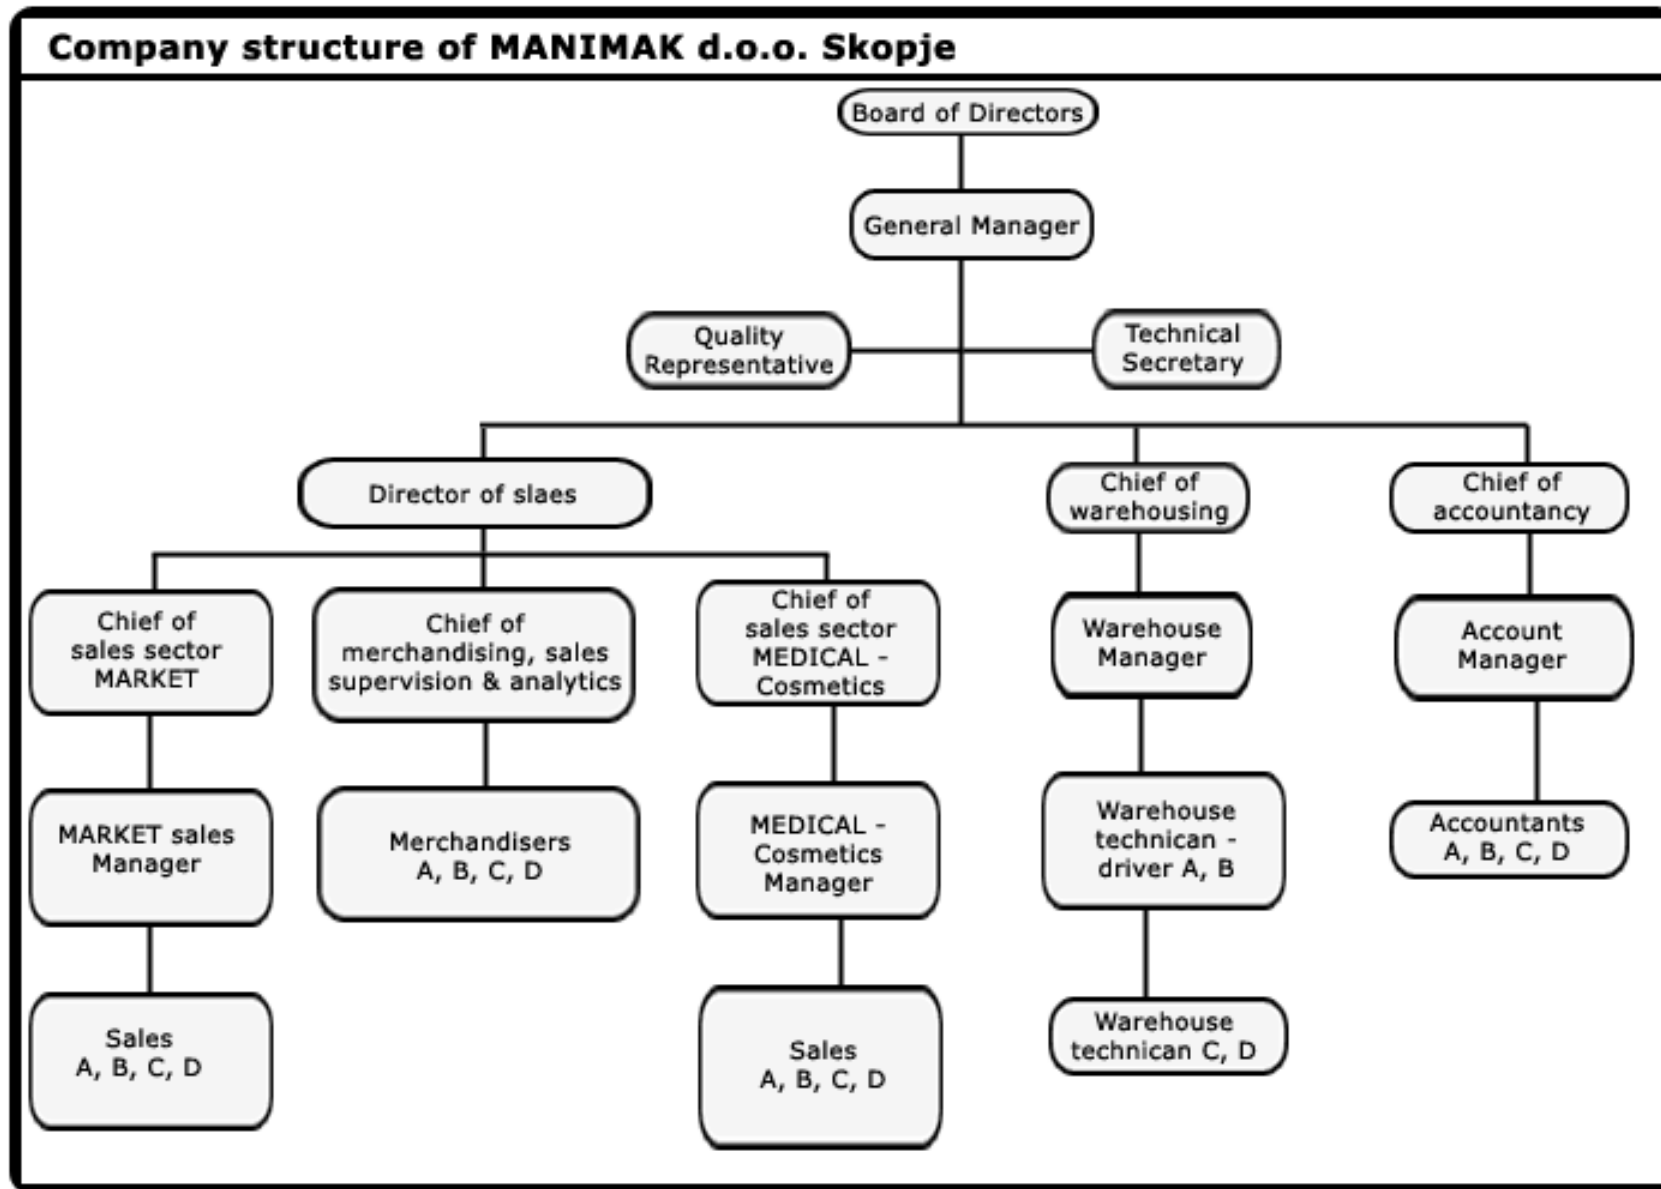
Company structure of MANIMAK d.o.o. Skopje

Board of Directors

General Manager

Quality Representative

Technical Secretary

Director of slaes

Chief of warehousing

Chief of accountancy

Chief of sales sector MARKET

Chief of merchandising, sales supervision & analytics

Chief of sales sector MEDICAL - Cosmetics

Warehouse Manager

Account Manager

MARKET sales Manager

Merchandisers A, B, C, D

MEDICAL - Cosmetics Manager

Warehouse technican - driver A, B

Accountants A, B, C, D

Sales A, B, C, D

Sales A, B, C, D

Warehouse technican C, D